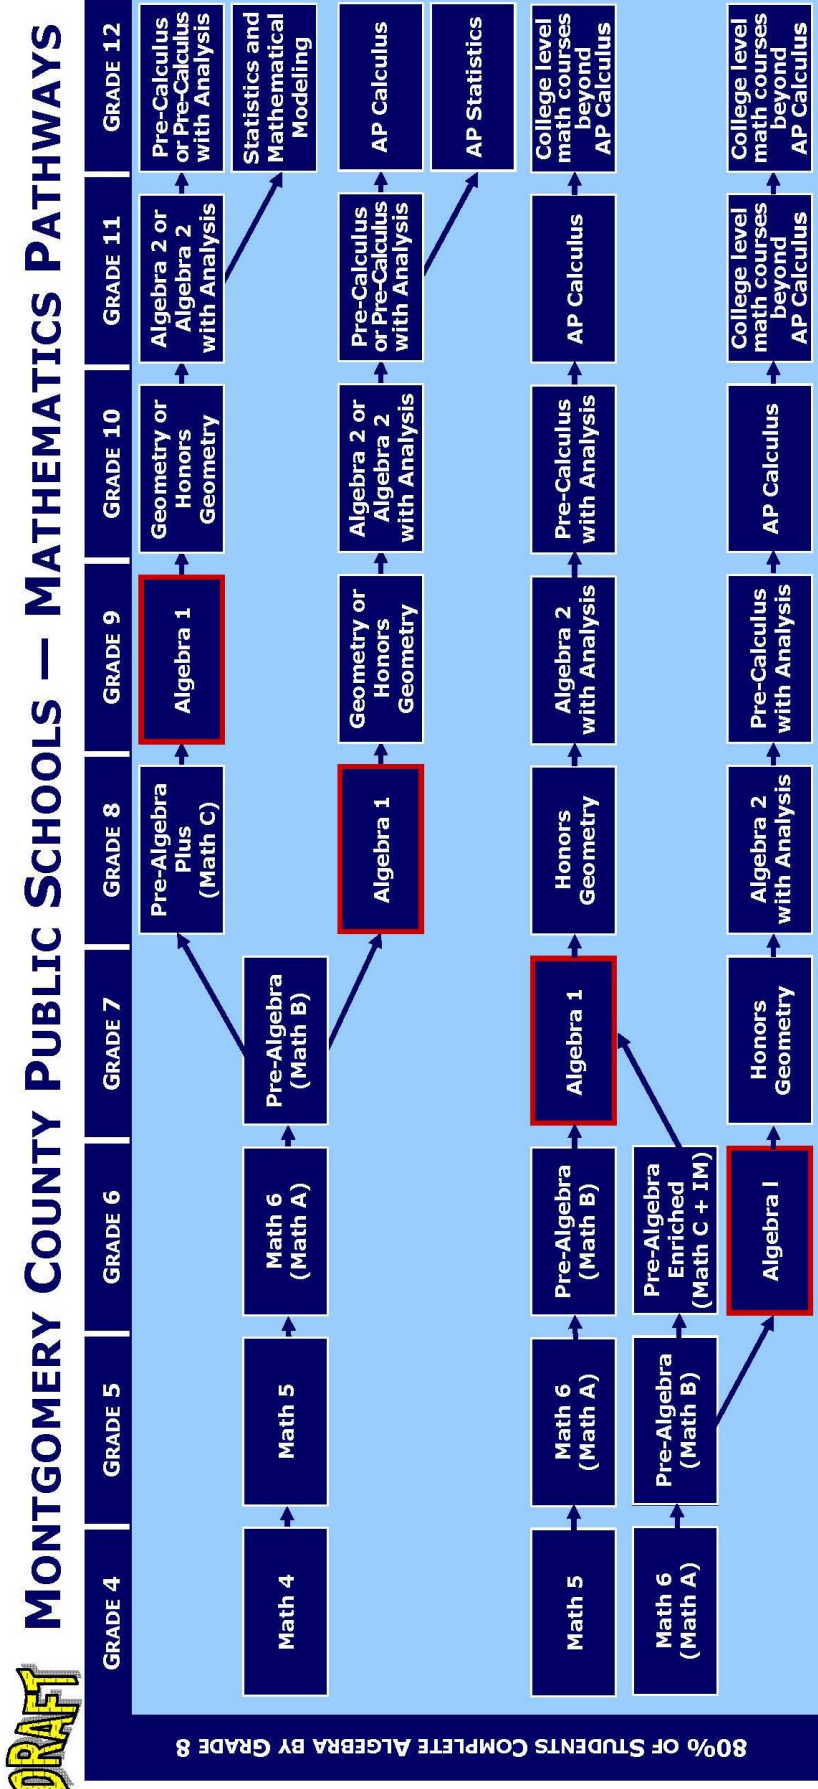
DRAFT

MONTGOMERY COUNTY PUBLIC SCHOOLS — MATHEMATICS PATHWAYS

| GRADE 4 | GRADE 5 | GRADE 6 | GRADE 7 | GRADE 8 | GRADE 9 | GRADE 10 | GRADE 11 | GRADE 12 |
|---|---|---|---|---|---|---|---|---|
| | | | | Pre-Algebra Plus (Math C) | Algebra 1 | Geometry or Honors Geometry | Algebra 2 or Algebra 2 with Analysis | Pre-Calculus or Pre-Calculus with Analysis |
| | | | | | | | | Statistics and Mathematical Modeling |
| Math 4 | Math 5 | Math 6 (Math A) | Pre-Algebra (Math B) | | | | | |
| | | | | Algebra 1 | Geometry or Honors Geometry | Algebra 2 or Algebra 2 with Analysis | Pre-Calculus or Pre-Calculus with Analysis | AP Calculus |
| | | | | | | | | AP Statistics |
| Math 5 | Math 6 (Math A) | Pre-Algebra (Math B) | Algebra 1 | Honors Geometry | Algebra 2 with Analysis | Pre-Calculus with Analysis | AP Calculus | College level math courses beyond AP Calculus |
| Math 6 (Math A) | Pre-Algebra (Math B) | Pre-Algebra Enriched (Math C + IM) | | | | | | |
| | | Algebra I | Honors Geometry | Algebra 2 with Analysis | Pre-Calculus with Analysis | AP Calculus | College level math courses beyond AP Calculus | College level math courses beyond AP Calculus |

80% OF STUDENTS COMPLETE ALGEBRA BY GRADE 8